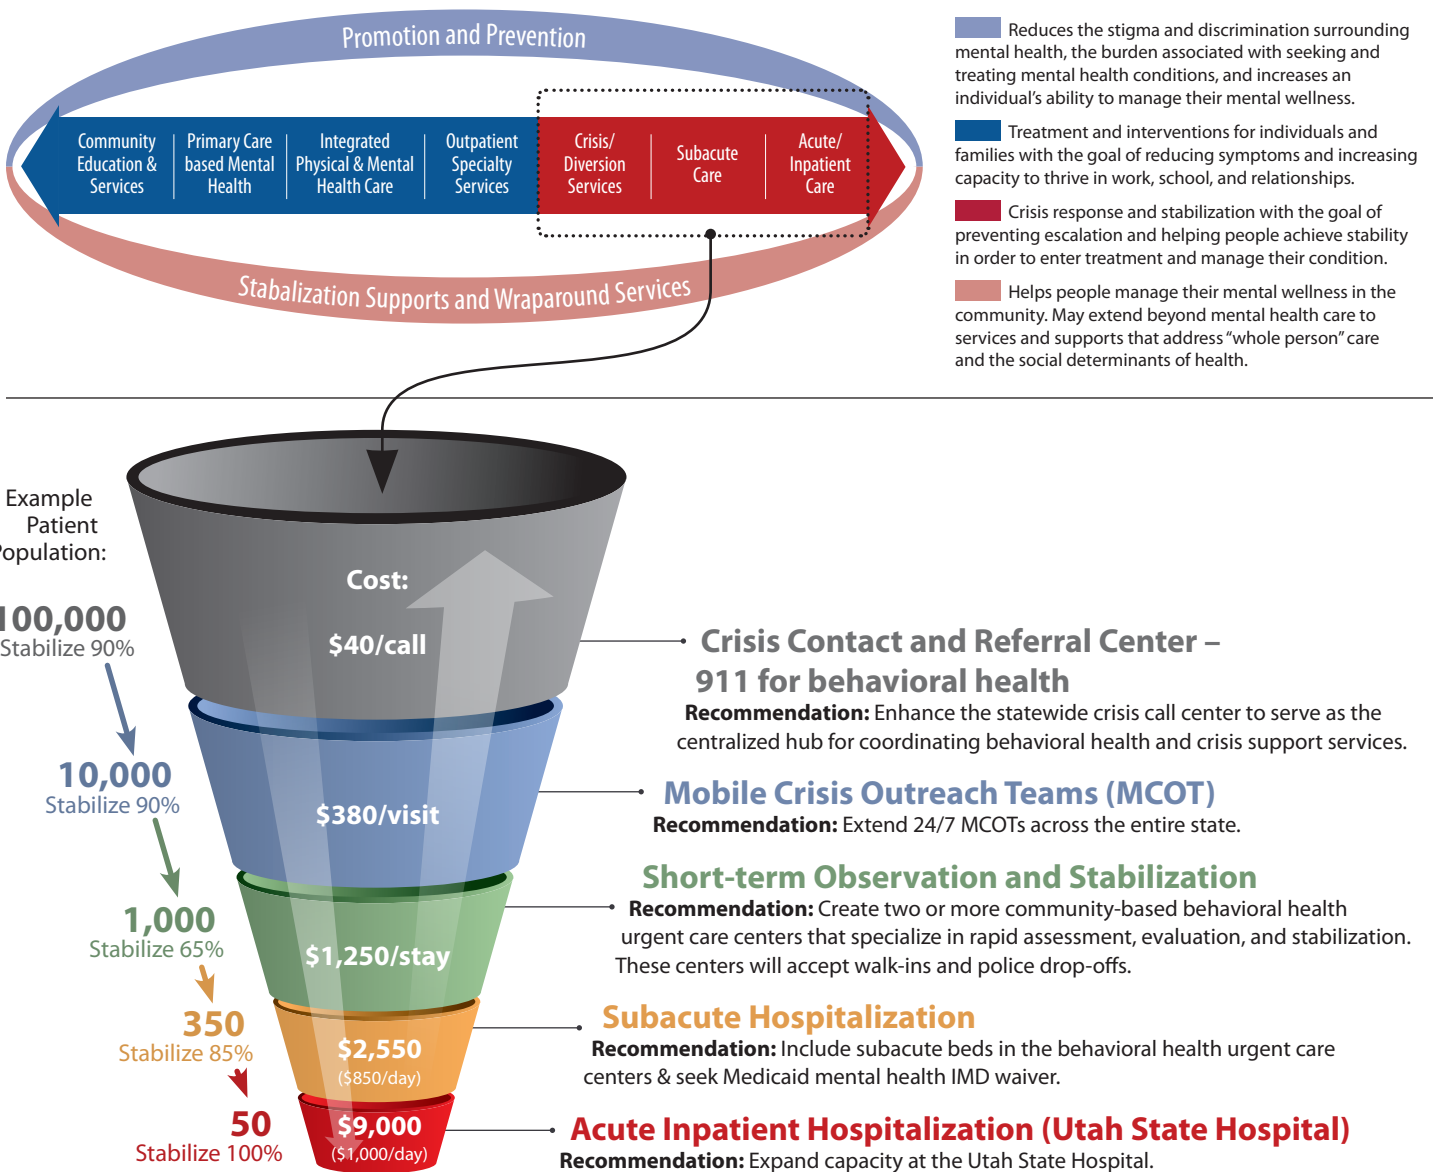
Promotion and Prevention

Community Education & Services

Primary Care based Mental Health

Integrated Physical & Mental Health Care

Outpatient Specialty Services

Crisis/ Diversion Services

Subacute Care

Acute/ Inpatient Care

Stabalization Supports and Wraparound Services

Reduces the stigma and discrimination surrounding mental health, the burden associated with seeking and treating mental health conditions, and increases an individual's ability to manage their mental wellness.

Treatment and interventions for individuals and families with the goal of reducing symptoms and increasing capacity to thrive in work, school, and relationships.

Crisis response and stabilization with the goal of preventing escalation and helping people achieve stability in order to enter treatment and manage their condition.

Helps people manage their mental wellness in the community. May extend beyond mental health care to services and supports that address "whole person" care and the social determinants of health.

Example Patient opulation:

100,000
Stabilize 90%

10,000
Stabilize 90%

1,000
Stabilize 65%

350
Stabilize 85%

50
Stabilize 100%

Cost:
$40/call

$380/visit

$1,250/stay

$2,550
($850/day)

$9,000
($1,000/day)

Crisis Contact and Referral Center – 911 for behavioral health
Recommendation: Enhance the statewide crisis call center to serve as the centralized hub for coordinating behavioral health and crisis support services.

Mobile Crisis Outreach Teams (MCOT)
Recommendation: Extend 24/7 MCOTs across the entire state.

Short-term Observation and Stabilization
Recommendation: Create two or more community-based behavioral health urgent care centers that specialize in rapid assessment, evaluation, and stabilization. These centers will accept walk-ins and police drop-offs.

Subacute Hospitalization
Recommendation: Include subacute beds in the behavioral health urgent care centers & seek Medicaid mental health IMD waiver.

Acute Inpatient Hospitalization (Utah State Hospital)
Recommendation: Expand capacity at the Utah State Hospital.